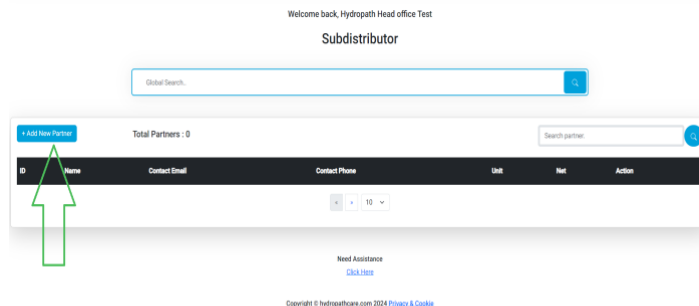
Welcome back, Hydropath Head office Test

Subdistributor

Global Search..

+ Add New Partner

Total Partners : 0

Search partner..

| ID | Name | Contact Email | Contact Phone | Unit | Net | Action |
|---|---|---|---|---|---|---|

‹ › 10

Need Assistance

Click Here

Copyright © hydropathcare.com 2024 Privacy & Cookie